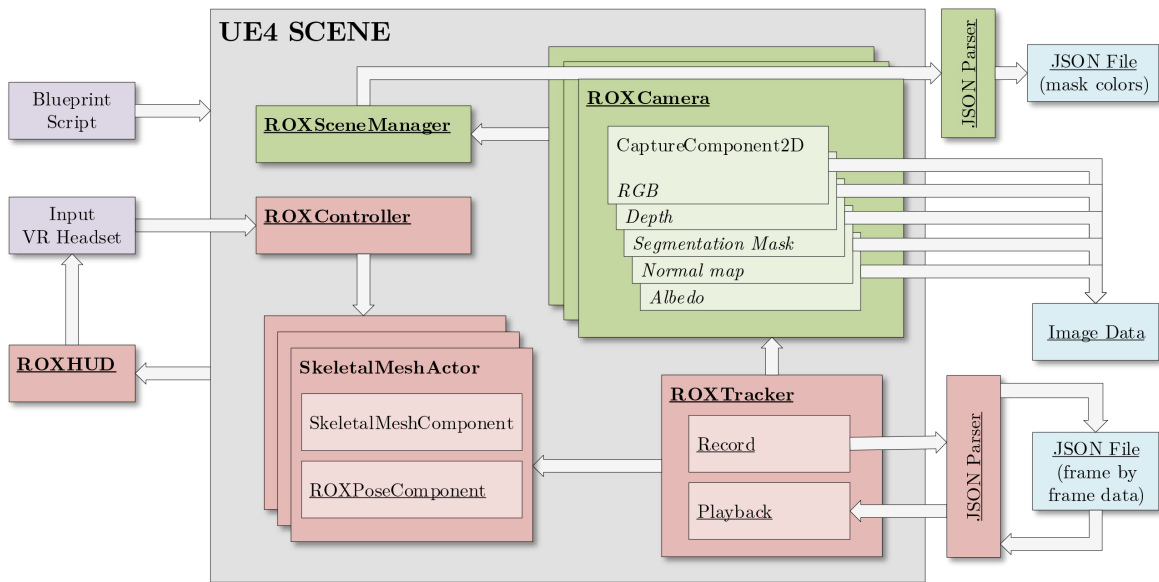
UE4 SCENE

Blueprint Script

ROXSceneManager

ROXCamera

CaptureComponent2D

RGB

Depth

Segmentation Mask

Normal map

Albedo

JSON Parser

JSON File (mask colors)

Input VR Headset

ROXController

ROXHUD

SkeletalMeshActor

SkeletalMeshComponent

ROXPoseComponent

ROXTracker

Record

Playback

JSON Parser

JSON File (frame by frame data)

Image Data